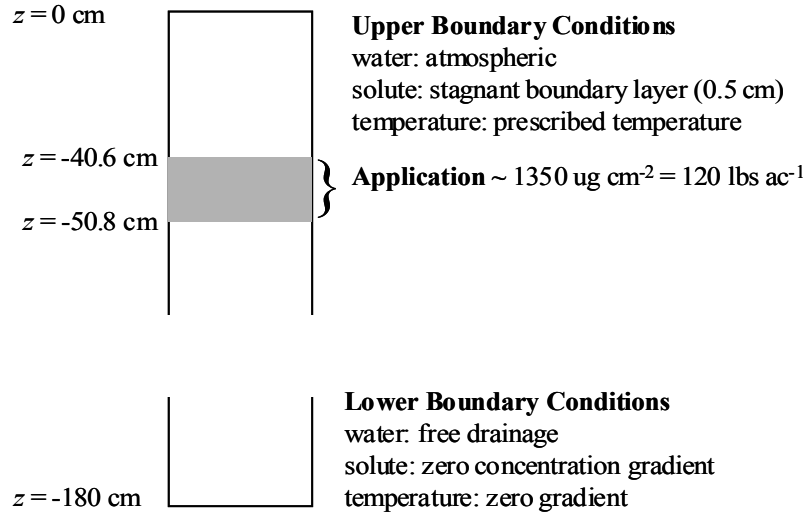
$z = 0$ cm

**Upper Boundary Conditions**
water: atmospheric
solute: stagnant boundary layer (0.5 cm)
temperature: prescribed temperature

$z = -40.6$ cm

**Application** ~ 1350 ug cm$^{-2}$ = 120 lbs ac$^{-1}$

$z = -50.8$ cm

**Lower Boundary Conditions**
water: free drainage
solute: zero concentration gradient
temperature: zero gradient

$z = -180$ cm